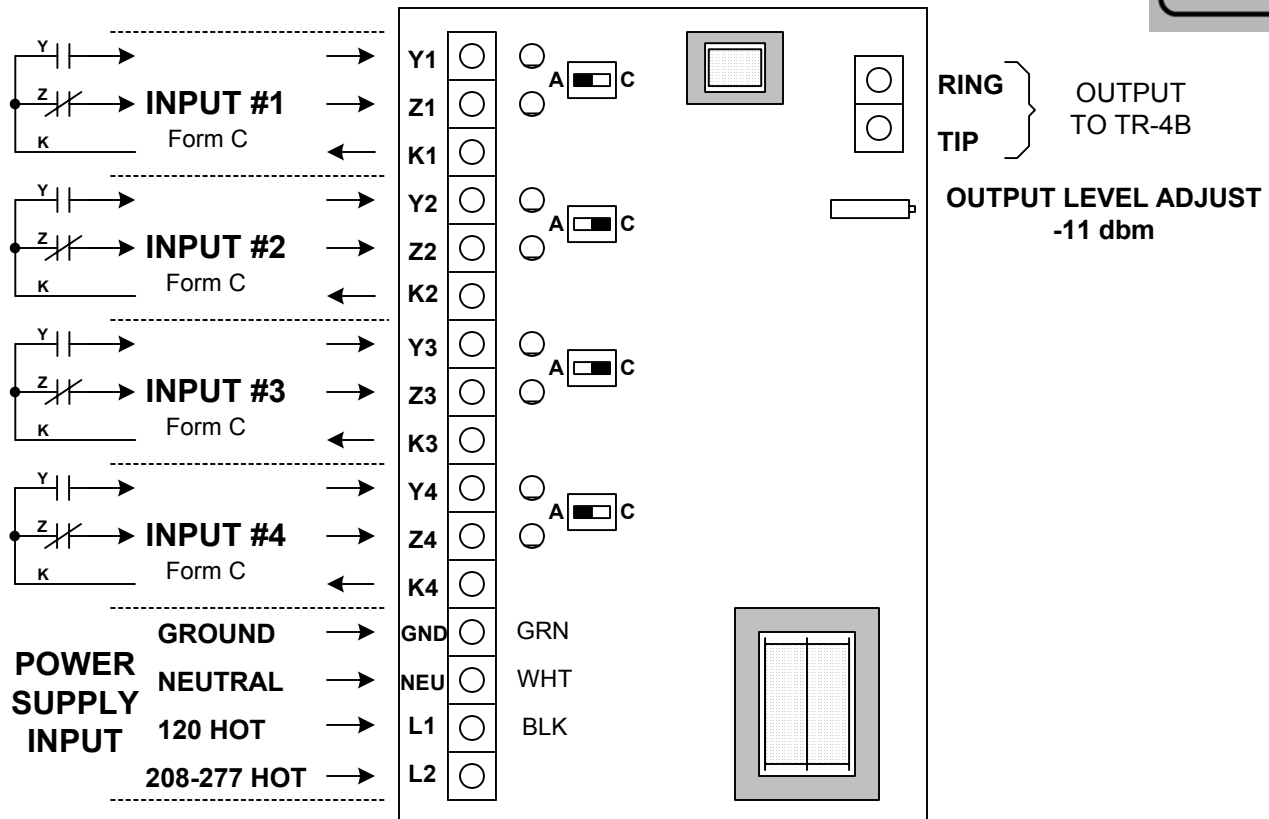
Y
Z
INPUT #1
K
Form C
Y1
Z1
K1
A C
RING
TIP
OUTPUT TO TR-4B

Y
Z
INPUT #2
K
Form C
Y2
Z2
K2
A C
OUTPUT LEVEL ADJUST -11 dbm

Y
Z
INPUT #3
K
Form C
Y3
Z3
K3
A C

Y
Z
INPUT #4
K
Form C
Y4
Z4
K4
A C

POWER SUPPLY INPUT
GROUND
NEUTRAL
120 HOT
208-277 HOT
GND
NEU
L1
L2
GRN
WHT
BLK